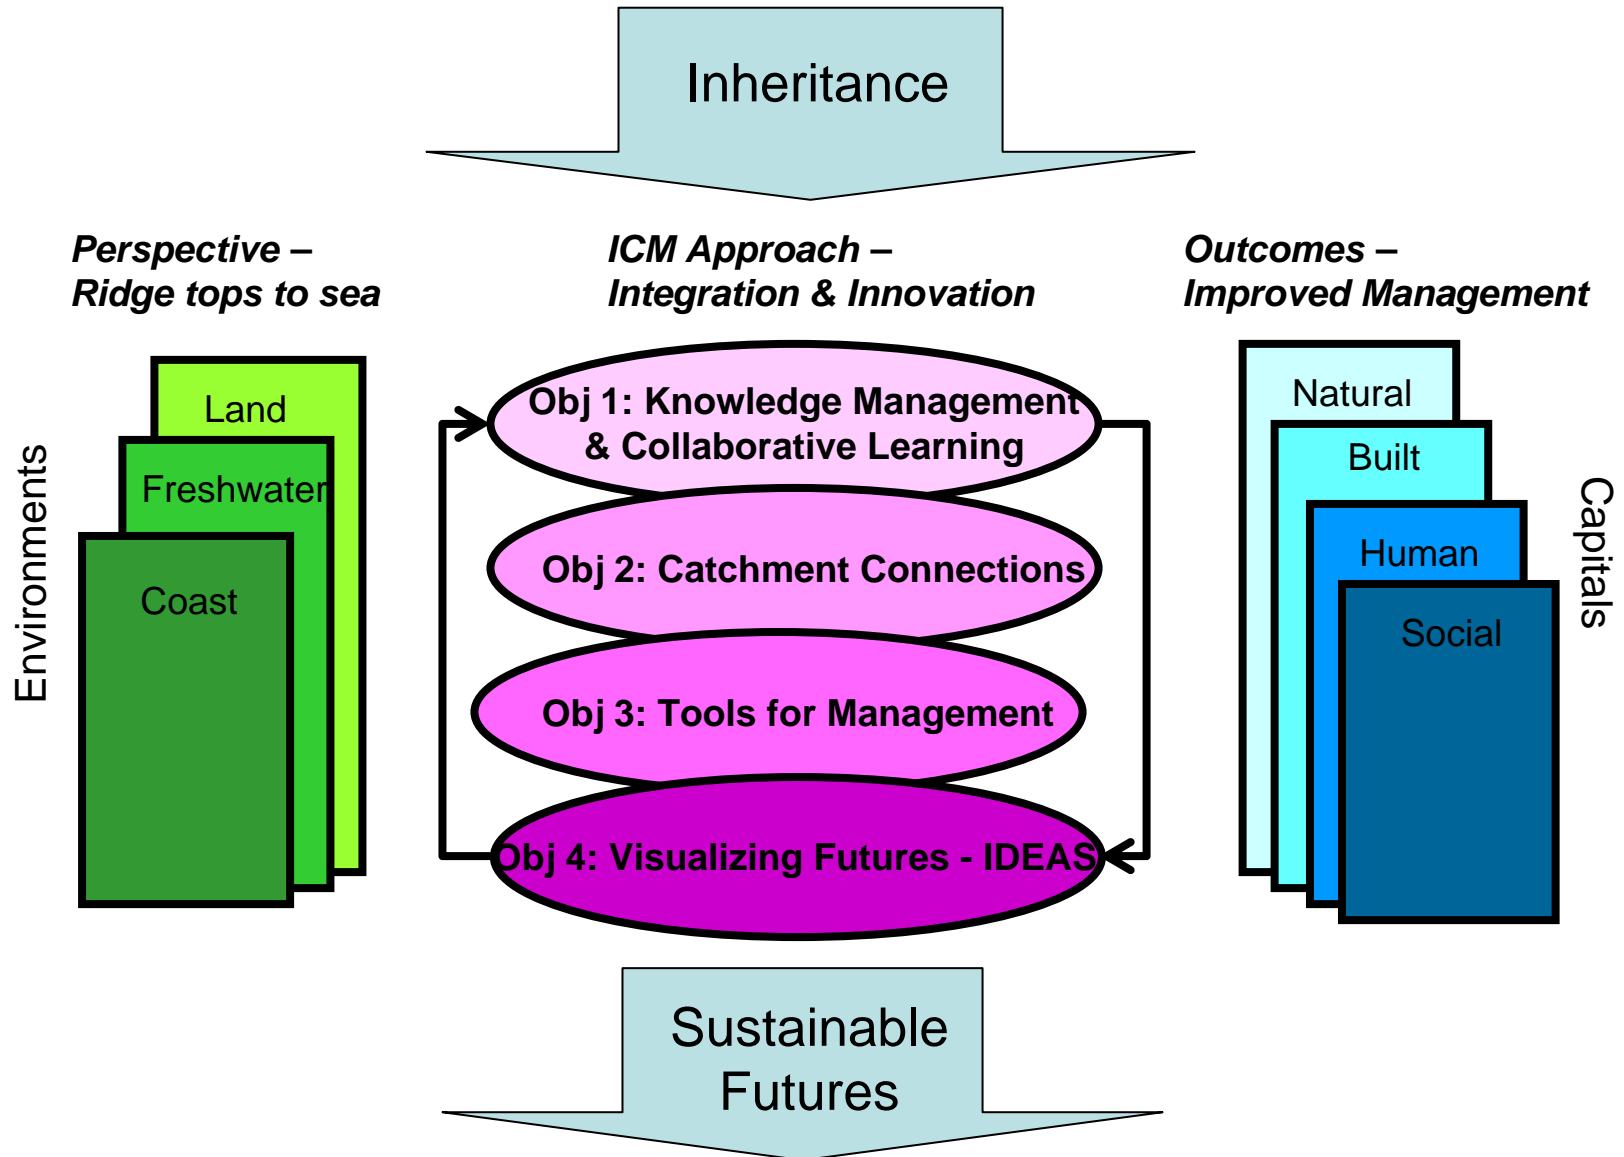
Inheritance

Perspective – Ridge tops to sea

ICM Approach – Integration & Innovation

Outcomes – Improved Management

Environments

Land

Freshwater

Coast

Obj 1: Knowledge Management & Collaborative Learning

Obj 2: Catchment Connections

Obj 3: Tools for Management

Obj 4: Visualizing Futures - IDEAS

Natural

Built

Human

Social

Capitals

Sustainable Futures